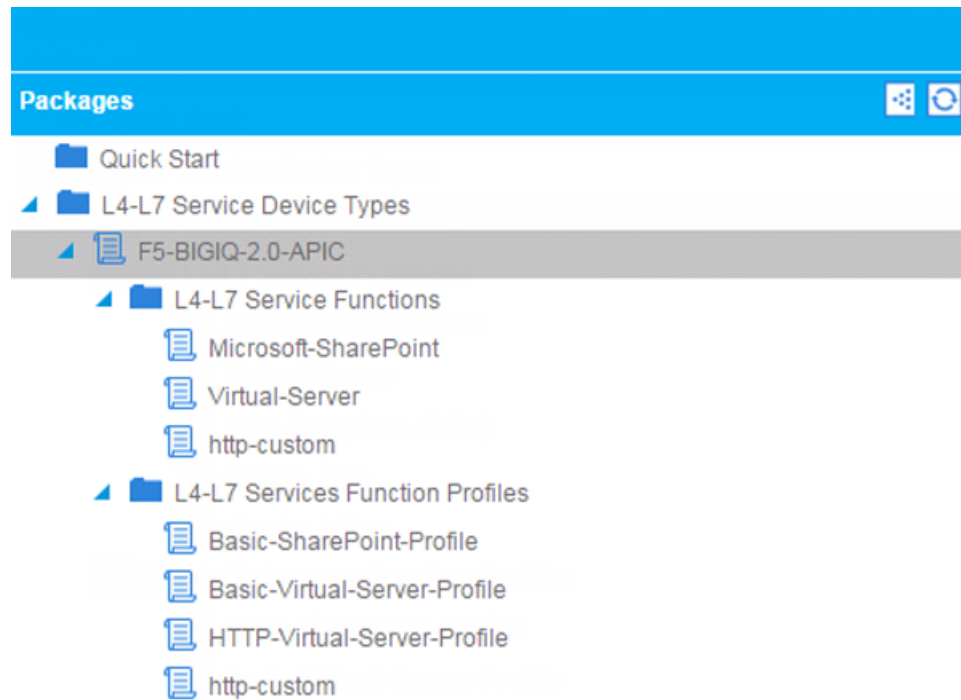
Packages

Quick Start
L4-L7 Service Device Types
F5-BIGIQ-2.0-APIC
L4-L7 Service Functions
Microsoft-SharePoint
Virtual-Server
http-custom
L4-L7 Services Function Profiles
Basic-SharePoint-Profile
Basic-Virtual-Server-Profile
HTTP-Virtual-Server-Profile
http-custom